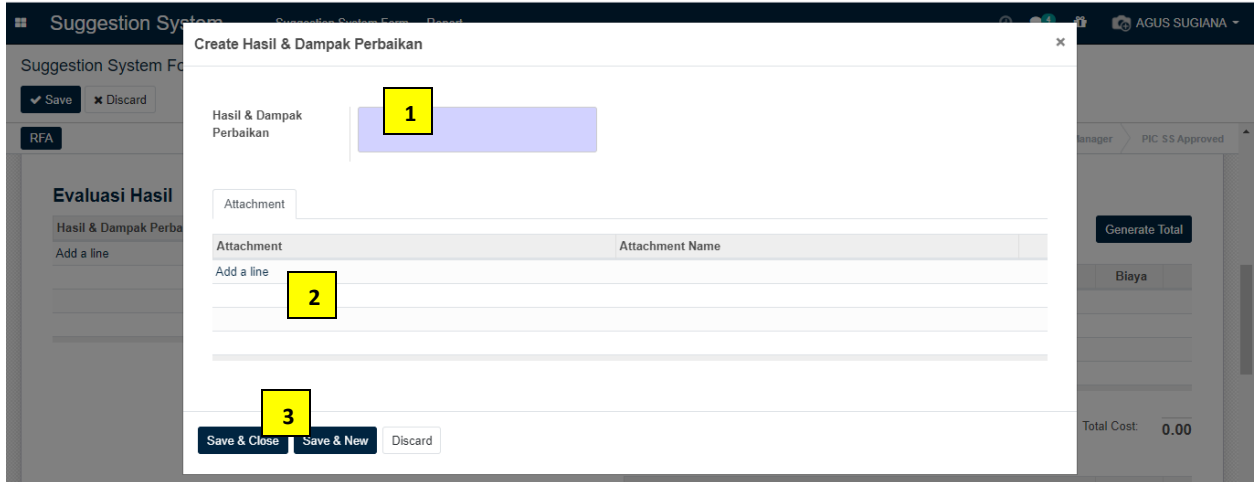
Suggestion System Suggestion System Form Report

AGUS SUGIANA

Suggestion System Fo

Save Discard

RFA

Manager PIC SS Approved

Evaluasi Hasil

Hasil & Dampak Perba

Add a line

Generate Total

Biaya

Total Cost: 0.00

Create Hasil & Dampak Perbaikan

×

Hasil & Dampak Perbaikan

1

Attachment

| Attachment | Attachment Name |
|---|---|
| Add a line | |

2

3

Save & Close Save & New Discard